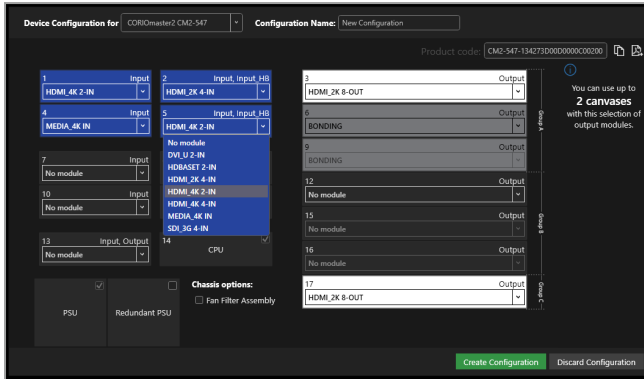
Device Configuration for CORIOmaster2 CM2-547 Configuration Name: New Configuration

Product code: CM2-547-134273D00D0000C00200

1 Input
HDMI_4K 2-IN

2 Input, Input_HB
HDMI_2K 4-IN

3 Output
HDMI_2K 8-OUT

4 Input
MEDIA_4K IN

5 Input, Input_HB
HDMI_4K 2-IN

No module
DVI_U 2-IN
HDBASET 2-IN
HDMI_2K 4-IN
HDMI_4K 2-IN
HDMI_4K 4-IN
MEDIA_4K IN
SDI_3G 4-IN

6 Output
BONDING

9 Output
BONDING

Group A

7 Input
No module

10 Input
No module

12 Output
No module

15 Output
No module

16 Output
No module

Group B

13 Input, Output
No module

14
CPU

17 Output
HDMI_2K 8-OUT

Group C

You can use up to
2 canvases
with this selection of output modules.

PSU

Redundant PSU

Chassis options:
Fan Filter Assembly

Create Configuration
Discard Configuration